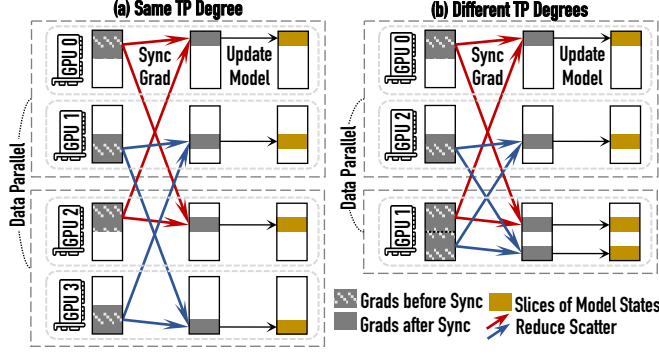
(a) Same TP Degree

GPU 0
Sync Grad
Update Model
GPU 1
GPU 2
GPU 3
Data Parallel

(b) Different TP Degrees

GPU 0
Sync Grad
Update Model
GPU 2
GPU 1
Data Parallel

Grads before Sync
Grads after Sync
Slices of Model States
Reduce Scatter